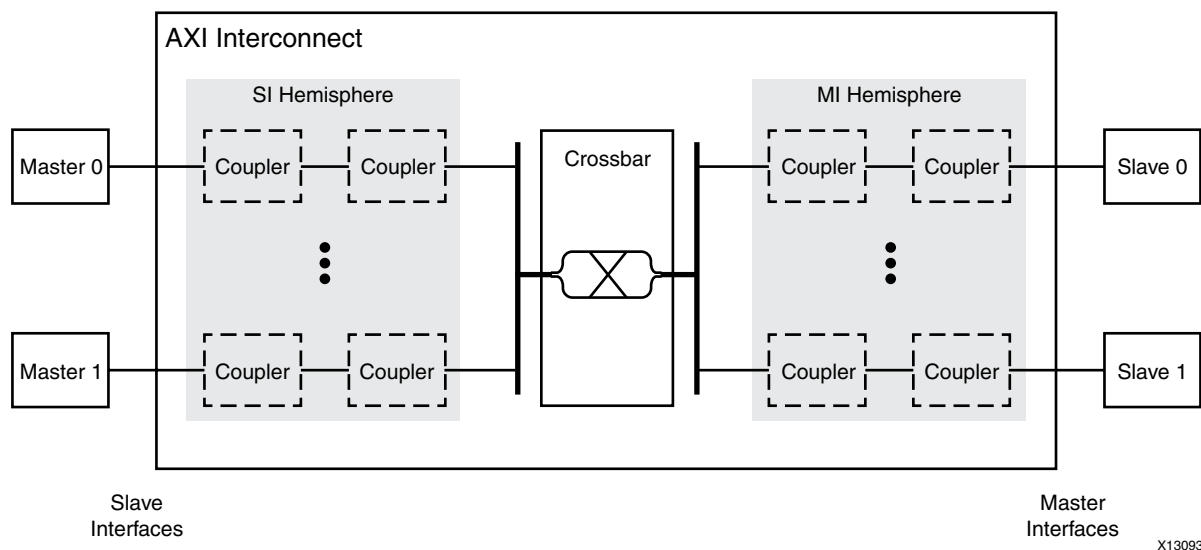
AXI Interconnect

SI Hemisphere

Master 0

Coupler

Coupler

Master 1

Coupler

Coupler

Crossbar

MI Hemisphere

Coupler

Coupler

Slave 0

Coupler

Coupler

Slave 1

Slave Interfaces

Master Interfaces

X13093